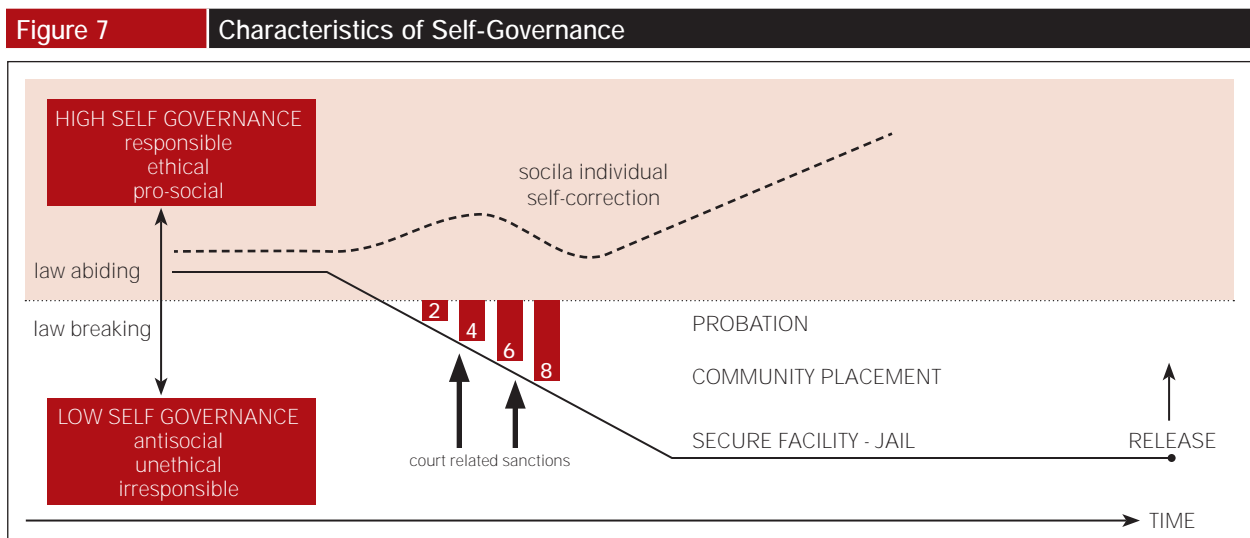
Figure 7 Characteristics of Self-Governance

HIGH SELF GOVERNANCE
responsible
ethical
pro-social

socila individual
self-correction

law abiding

law breaking

2
4
6
8

PROBATION

COMMUNITY PLACEMENT

LOW SELF GOVERNANCE
antisocial
unethical
irresponsible

court related sanctions

SECURE FACILITY - JAIL

RELEASE

TIME